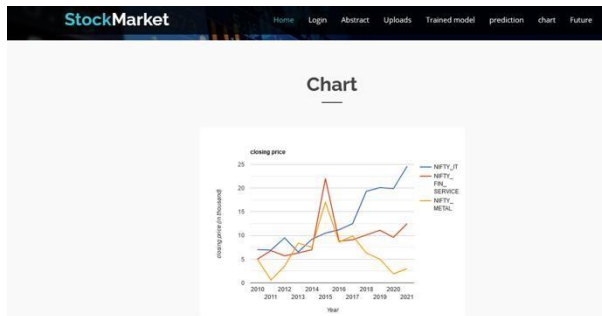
StockMarket

Home Login Abstract Uploads Trained model prediction chart Future

Chart

closing price

25
20
15
10
5
0

closing price (in thousand)

2010 2011 2012 2013 2014 2015 2016 2017 2018 2019 2020 2021

Year

NIFTY_IT
NIFTY_FIN_SERVICE
NIFTY_METAL